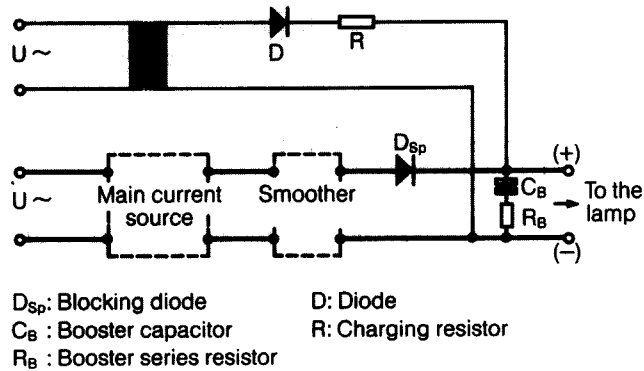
U ~

D

R

U ~

Main current source

Smoother

$D_{Sp}$

(+)

$C_B$

$R_B$

To the lamp

(−)

$D_{Sp}$: Blocking diode

$C_B$ : Booster capacitor

$R_B$ : Booster series resistor

D: Diode

R: Charging resistor